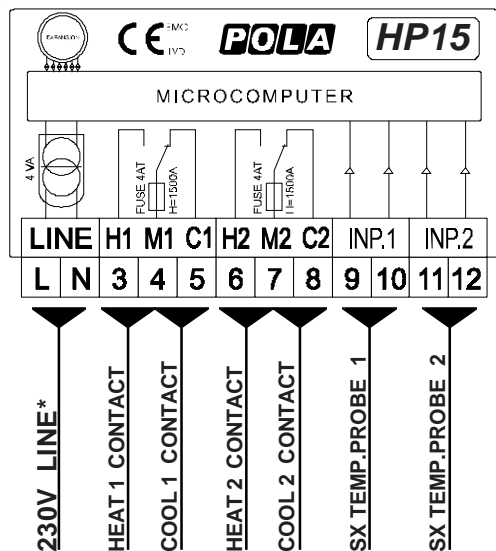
EXPANSION

CE EMC LVD

POLA

HP15

MICROCOMPUTER

4 VA

FUSE 4AT

H=1500A

FUSE 4AT

I=1500A

| LINE | | H1 | M1 | C1 | H2 | M2 | C2 | INP.1 | | INP.2 | |
|---|---|---|---|---|---|---|---|---|---|---|---|
| L | N | 3 | 4 | 5 | 6 | 7 | 8 | 9 | 10 | 11 | 12 |

230V LINE*

HEAT 1 CONTACT

COOL 1 CONTACT

HEAT 2 CONTACT

COOL 2 CONTACT

SX TEMP.PROBE 1

SX TEMP.PROBE 2